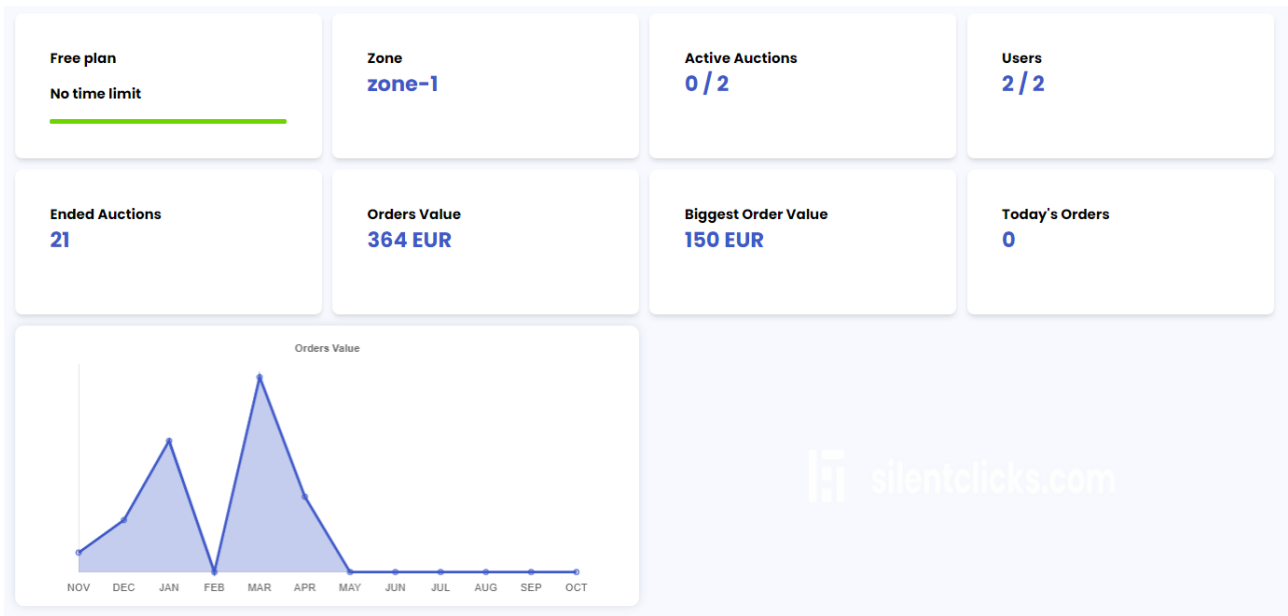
Free plan

No time limit

Zone
zone-1

Active Auctions
0 / 2

Users
2 / 2

Ended Auctions
21

Orders Value
364 EUR

Biggest Order Value
150 EUR

Today's Orders
0

Orders Value

NOV DEC JAN FEB MAR APR MAY JUN JUL AUG SEP OCT

silentclicks.com